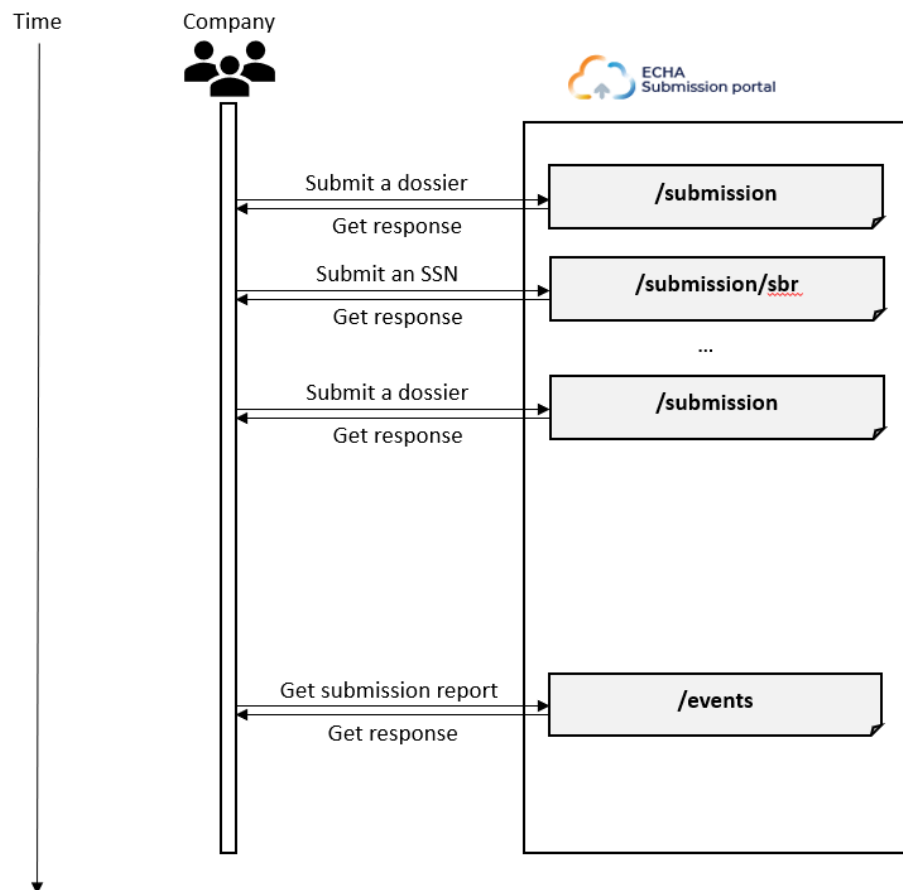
Time

Company

ECHA
Submission portal

Submit a dossier

Get response

/submission

Submit an SSN

Get response

/submission/sbr

...

Submit a dossier

Get response

/submission

Get submission report

Get response

/events